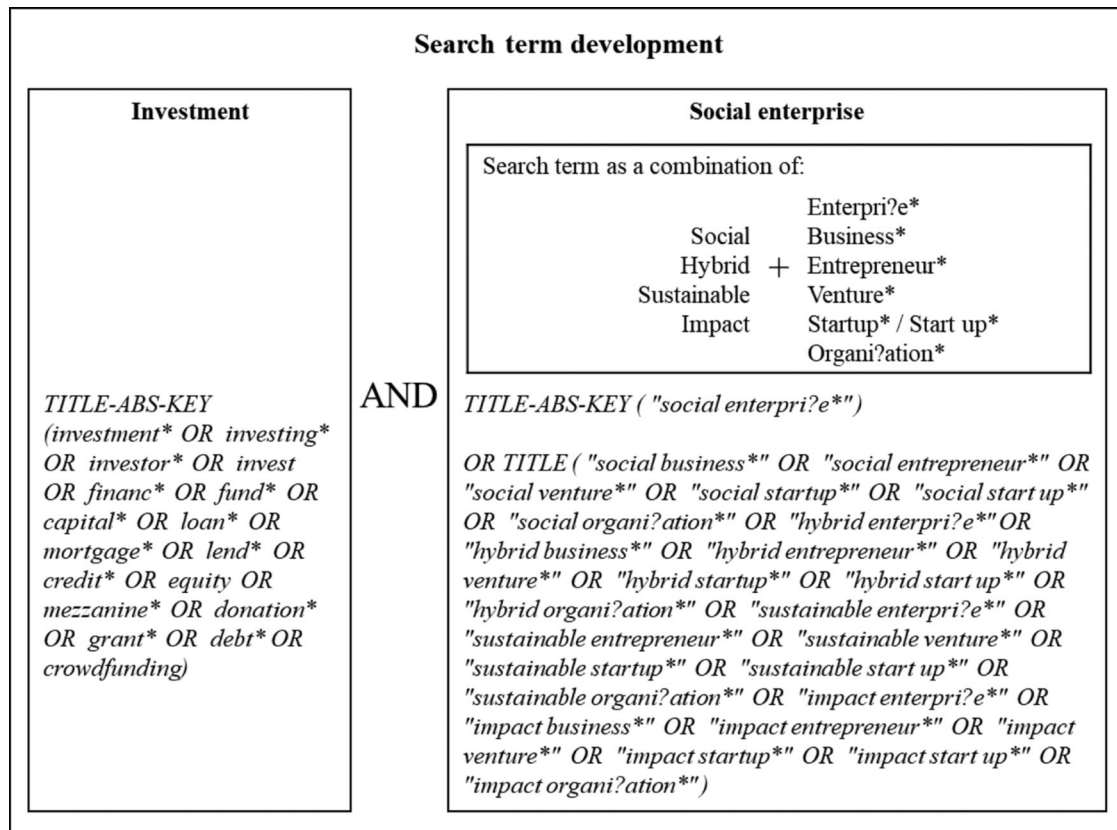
Search term development

Investment

TITLE-ABS-KEY (investment* OR investing* OR investor* OR invest OR financ* OR fund* OR capital* OR loan* OR mortgage* OR lend* OR credit* OR equity OR mezzanine* OR donation* OR grant* OR debt* OR crowdfunding)

AND

Social enterprise

Search term as a combination of:

Social
Hybrid
Sustainable
Impact

+

Enterpri?e*
Business*
Entrepreneur*
Venture*
Startup* / Start up*
Organi?ation*

TITLE-ABS-KEY ( "social enterpri?e*")

OR TITLE ( "social business*" OR "social entrepreneur*" OR "social venture*" OR "social startup*" OR "social start up*" OR "social organi?ation*" OR "hybrid enterpri?e*" OR "hybrid business*" OR "hybrid entrepreneur*" OR "hybrid venture*" OR "hybrid startup*" OR "hybrid start up*" OR "hybrid organi?ation*" OR "sustainable enterpri?e*" OR "sustainable entrepreneur*" OR "sustainable venture*" OR "sustainable startup*" OR "sustainable start up*" OR "sustainable organi?ation*" OR "impact enterpri?e*" OR "impact business*" OR "impact entrepreneur*" OR "impact venture*" OR "impact startup*" OR "impact start up*" OR "impact organi?ation*")